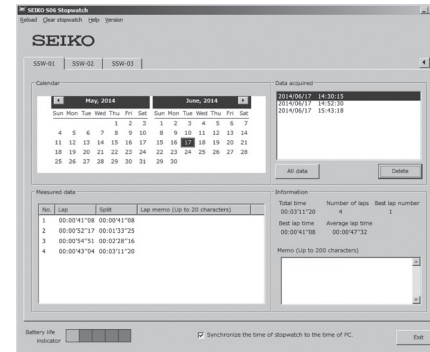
SEIKO S06 Stopwatch

Reload Clear stopwatch Help Version

SEIKO

SSW-01 SSW-02 SSW-03

Calendar

May, 2014

| Sun | Mon | Tue | Wed | Thu | Fri | Sat |
|---|---|---|---|---|---|---|
| | | | | 1 | 2 | 3 |
| 4 | 5 | 6 | 7 | 8 | 9 | 10 |
| 11 | 12 | 13 | 14 | 15 | 16 | 17 |
| 18 | 19 | 20 | 21 | 22 | 23 | 24 |
| 25 | 26 | 27 | 28 | 29 | 30 | 31 |

June, 2014

| Sun | Mon | Tue | Wed | Thu | Fri | Sat |
|---|---|---|---|---|---|---|
| 1 | 2 | 3 | 4 | 5 | 6 | 7 |
| 8 | 9 | 10 | 11 | 12 | 13 | 14 |
| 15 | 16 | 17 | 18 | 19 | 20 | 21 |
| 22 | 23 | 24 | 25 | 26 | 27 | 28 |
| 29 | 30 | | | | | |

Data acquired

2014/06/17 14:30:15
2014/06/17 14:52:30
2014/06/17 15:43:18

All data

Delete

Measured data

| No. | Lap | Split | Lap memo (Up to 20 characters) |
|---|---|---|---|
| 1 | 00:00'41"08 | 00:00'41"08 | |
| 2 | 00:00'52"17 | 00:01'33"25 | |
| 3 | 00:00'54"51 | 00:02'28"16 | |
| 4 | 00:00'43"04 | 00:03'11"20 | |

Information

Total time 00:03'11"20
Number of laps 4
Best lap number 1
Best lap time 00:00'41"08
Average lap time 00:00'47"32

Memo (Up to 200 characters)

Battery life indicator

Synchronize the time of stopwatch to the time of PC.

Exit